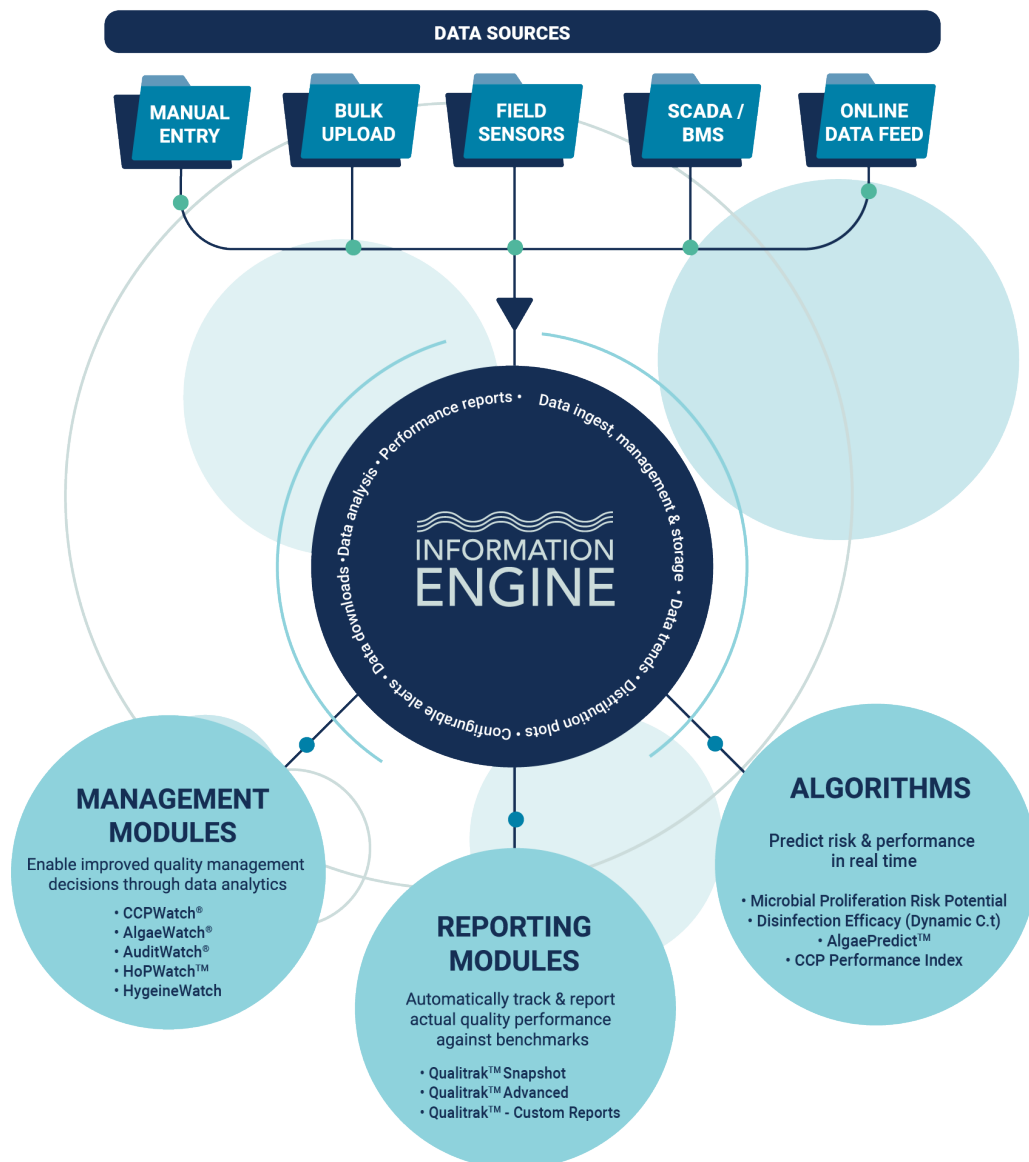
DATA SOURCES

MANUAL ENTRY

BULK UPLOAD

FIELD SENSORS

SCADA / BMS

ONLINE DATA FEED

Performance reports • Data ingest, management & storage • Data trends • Distribution plots • Configurable alerts • Data downloads • Data analysis •

INFORMATION ENGINE

MANAGEMENT MODULES

Enable improved quality management decisions through data analytics

• CCPWatch®
• AlgaeWatch®
• AuditWatch®
• HoPWatch™
• HygeineWatch

REPORTING MODULES

Automatically track & report actual quality performance against benchmarks

• Qualitrak™ Snapshot
• Qualitrak™ Advanced
• Qualitrak™ - Custom Reports

ALGORITHMS

Predict risk & performance in real time

• Microbial Proliferation Risk Potential
• Disinfection Efficacy (Dynamic C.t)
• AlgaePredict™
• CCP Performance Index